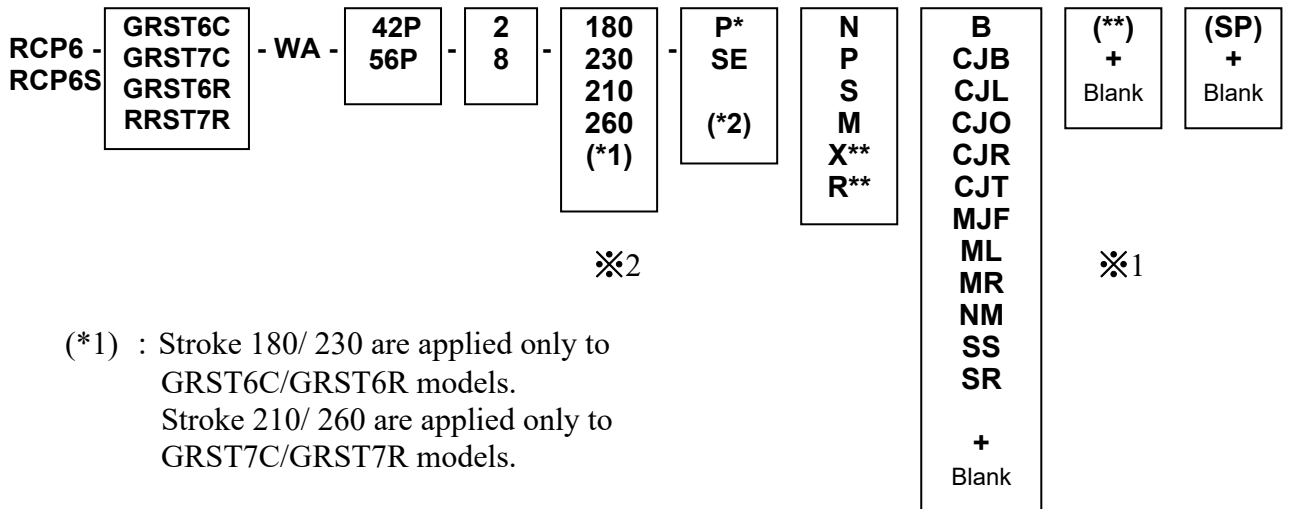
RCP6 -
RCP6S

GRST6C
GRST7C
GRST6R
RRST7R

- WA -

42P
56P

-

2
8

-

180
230
210
260
(*1)

-

P*
SE

(*2)

N
P
S
M
X**
R**

B
CJB
CJL
CJO
CJR
CJT
MJF
ML
MR
NM
SS
SR

+
Blank

(**)
+
Blank

(SP)
+
Blank

※2

※1

(*1) : Stroke 180/ 230 are applied only to GRST6C/GRST6R models.
Stroke 210/ 260 are applied only to GRST7C/GRST7R models.